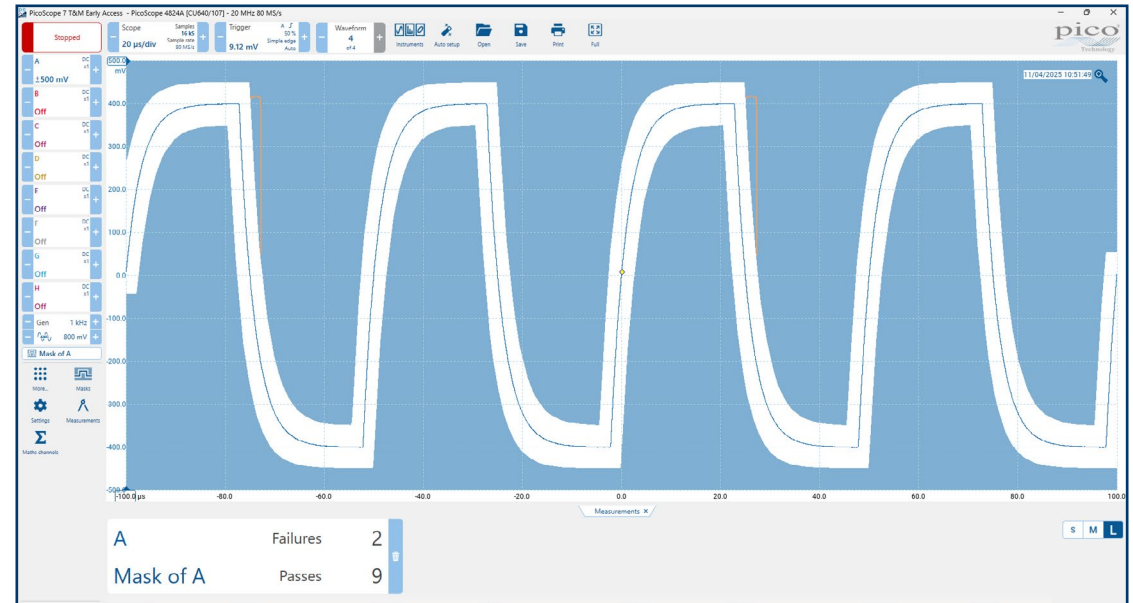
PicoScope 7 T&M Early Access - PicoScope 4824A [CU640/107] - 20 MHz 80 MS/s

Stopped

Scope
20 µs/div
Samples 16 kS
Sample rate 80 MS/s

Trigger
9.12 mV
A
50 %
Simple edge
Auto

Waveform
4
of 4

Instruments Auto setup Open Save Print Full

pico Technology

A DC x1 ±500 mV
B DC x1 Off
C DC x1 Off
D DC x1 Off
E DC x1 Off
F DC x1 Off
G DC x1 Off
H DC x1 Off
Gen 1 kHz
800 mV
Mask of A

More... Masks
Settings Measurements
Maths channels

500.0
mV
400.0
300.0
200.0
100.0
0.0
-100.0
-200.0
-300.0
-400.0
-500.0

11/04/2025 10:51:49

-100.0 µs -80.0 -60.0 -40.0 -20.0 0.0 20.0 40.0 60.0 80.0 100.0

Measurements ×

| A | Failures | 2 |
|---|---|---|
| Mask of A | Passes | 9 |

S M L